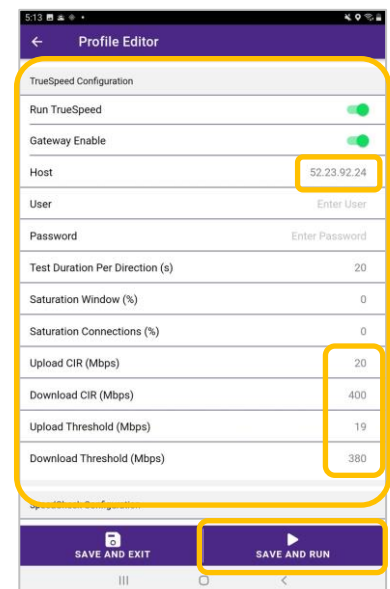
5:13

← Profile Editor

TrueSpeed Configuration

Run TrueSpeed

Gateway Enable

Host 52.23.92.24

User Enter User

Password Enter Password

Test Duration Per Direction (s) 20

Saturation Window (%) 0

Saturation Connections (%) 0

Upload CIR (Mbps) 20

Download CIR (Mbps) 400

Upload Threshold (Mbps) 19

Download Threshold (Mbps) 380

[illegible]

SAVE AND EXIT

SAVE AND RUN